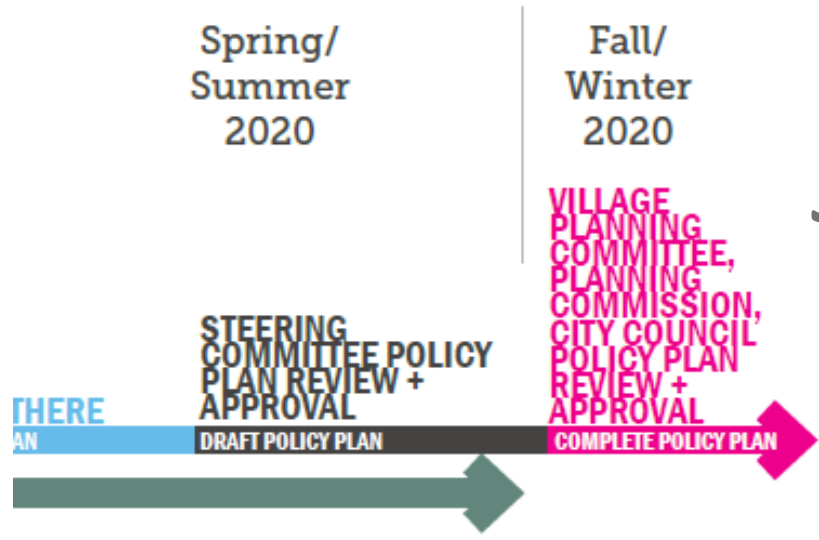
Spring/ Summer 2020

Fall/ Winter 2020

VILLAGE PLANNING COMMITTEE, PLANNING COMMISSION, CITY COUNCIL POLICY PLAN REVIEW + APPROVAL

STEERING COMMITTEE POLICY PLAN REVIEW + APPROVAL

THERE

AN

DRAFT POLICY PLAN

COMPLETE POLICY PLAN